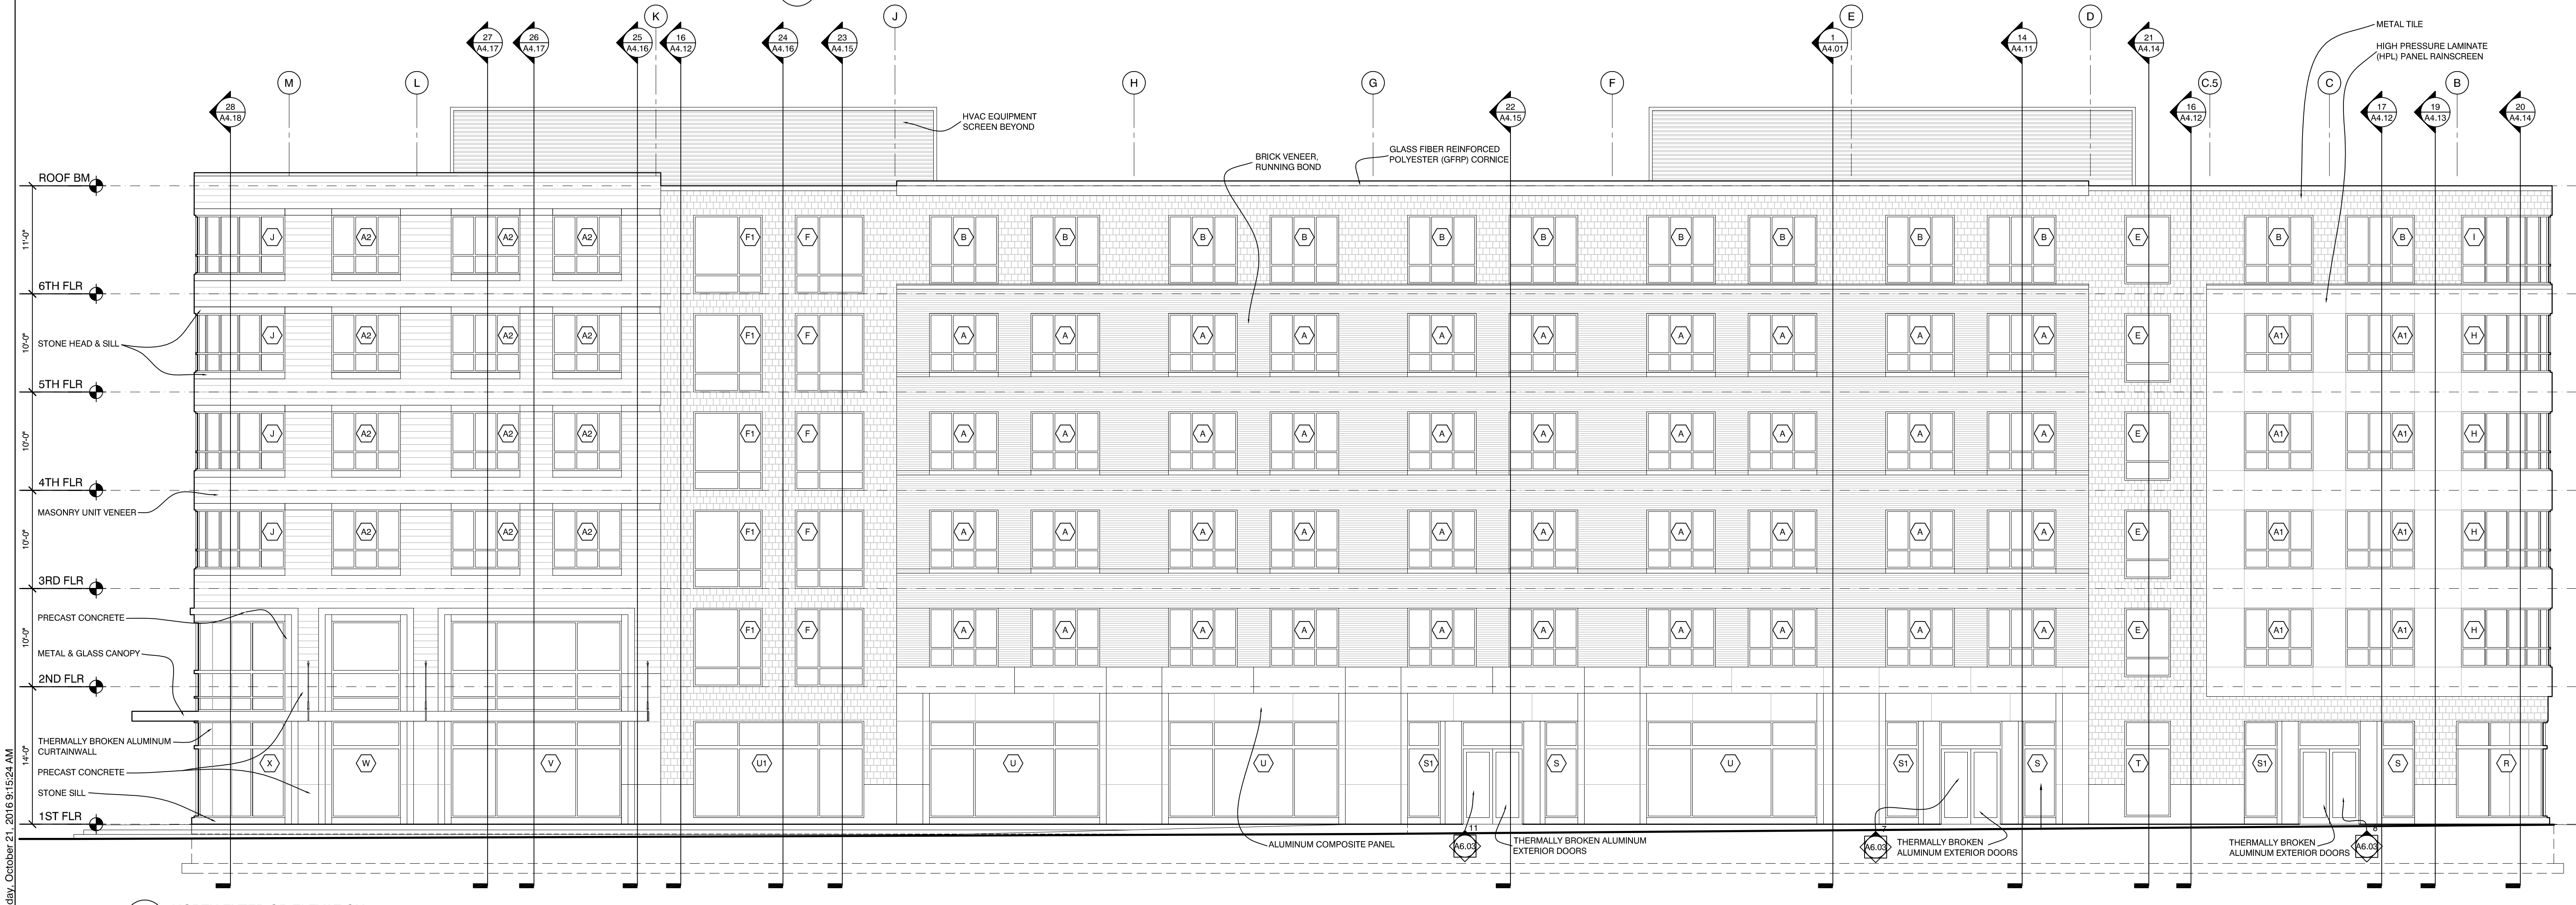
K J E D

27 A4.17 26 A4.17 25 A4.16 16 A4.12 24 A4.16 23 A4.15 1 A4.01 14 A4.11 21 A4.14

METAL TILE

HIGH PRESSURE LAMINATE (HPL) PANEL RAINSCREEN

M L H G F C.5 C B

28 A4.18 22 A4.15 16 A4.12 17 A4.12 19 A4.13 20 A4.14

HVAC EQUIPMENT SCREEN BEYOND

BRICK VENEER, RUNNING BOND

GLASS FIBER REINFORCED POLYESTER (GFRP) CORNICE

ROOF BM

11'-0"

J A2 A2 A2 F1 F B B B B B B B B B B E B B I

6TH FLR

10'-0"

STONE HEAD & SILL

J A2 A2 A2 F1 F A A A A A A A A A A E A1 A1 H

5TH FLR

10'-0"

J A2 A2 A2 F1 F A A A A A A A A A A E A1 A1 H

4TH FLR

MASONRY UNIT VENEER

10'-0"

J A2 A2 A2 F1 F A A A A A A A A A A E A1 A1 H

3RD FLR

PRECAST CONCRETE

10'-0"

METAL & GLASS CANOPY

F1 F A A A A A A A A A A E A1 A1 H

2ND FLR

THERMALLY BROKEN ALUMINUM CURTAINWALL

14'-0"

PRECAST CONCRETE

STONE SILL

X W V U1 U U S1 S U S1 S T S1 S R

1ST FLR

ALUMINUM COMPOSITE PANEL

11 A6.03

THERMALLY BROKEN ALUMINUM EXTERIOR DOORS

A6.03

THERMALLY BROKEN ALUMINUM EXTERIOR DOORS

THERMALLY BROKEN ALUMINUM EXTERIOR DOORS

8 A6.03

day, October 21, 2016 9:15:24 AM